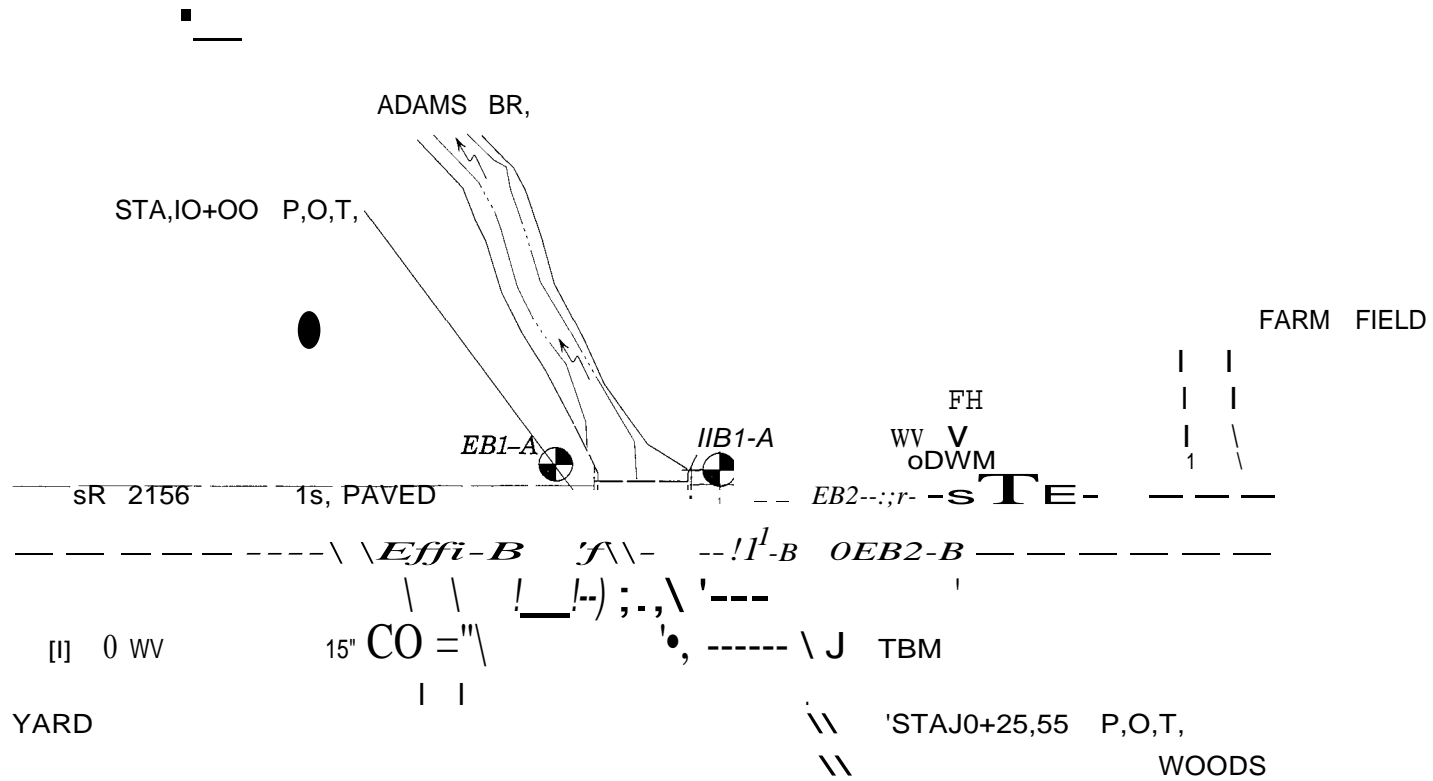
ADAMS BR,

STA,IO+OO P,O,T,

FARM FIELD

FH

EB1-A

IIB1-A

WV V

oDWM

sR 2156 1s, PAVED

EB2--:;r- -sTE-

\Effi-B

'f\\-

--!1¹-B

OEB2-B

!__!--) ;.,\ '---

[I] 0 WV

15" CO ="\

'•, ------ \ J TBM

YARD

'STAJ0+25,55 P,O,T,

WOODS